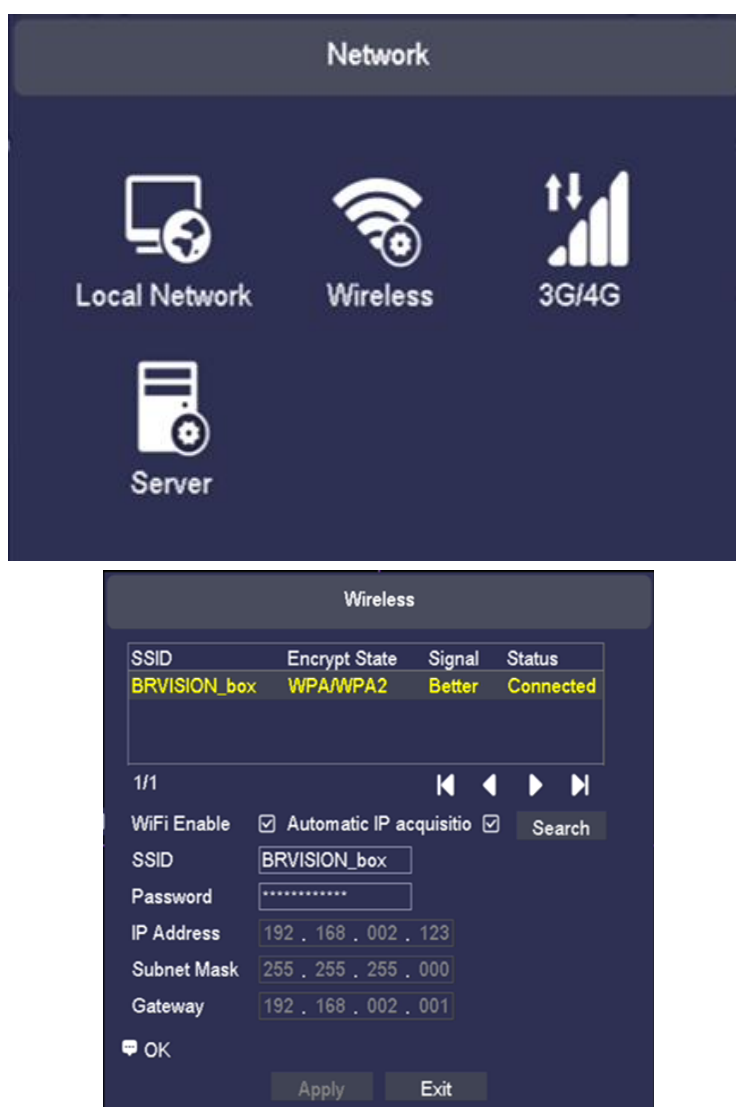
Network

Local Network
Wireless
3G/4G
Server

Wireless

| SSID | Encrypt State | Signal | Status |
|---|---|---|---|
| BRVISION_box | WPA/WPA2 | Better | Connected |

1/1

WiFi Enable ☑ Automatic IP acquisitio ☑ Search
SSID BRVISION_box
Password ************
IP Address 192 . 168 . 002 . 123
Subnet Mask 255 . 255 . 255 . 000
Gateway 192 . 168 . 002 . 001

OK

Apply Exit